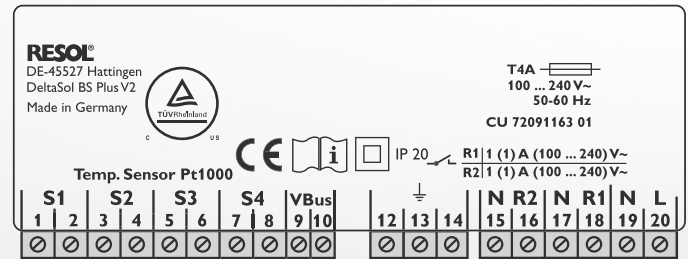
RESOL®
DE-45527 Hattingen
DeltaSol BS Plus V2
Made in Germany

TÜV Rheinland
C US

T4A
100 ... 240 V~
50-60 Hz
CU 72091163 01

CE
i
IP 20
R1 | 1 (1) A (100 ... 240) V~
R2 | 1 (1) A (100 ... 240) V~

Temp. Sensor Pt1000

| S1 | | S2 | | S3 | | S4 | | VBus | | | | | N | R2 | N | R1 | N | L |
|---|---|---|---|---|---|---|---|---|---|---|---|---|---|---|---|---|---|---|
| 1 | 2 | 3 | 4 | 5 | 6 | 7 | 8 | 9 | 10 | 12 | 13 | 14 | 15 | 16 | 17 | 18 | 19 | 20 |